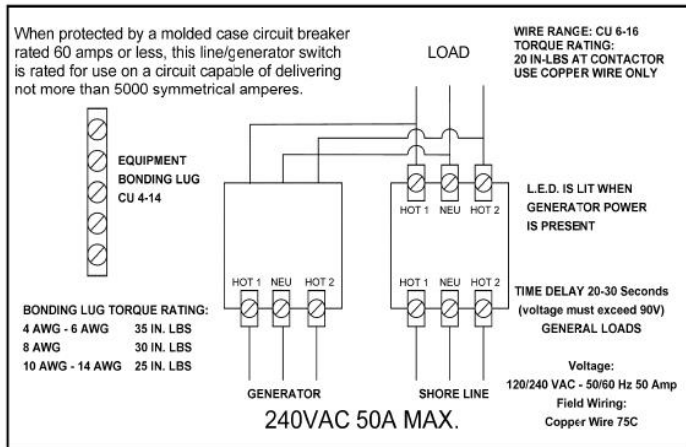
When protected by a molded case circuit breaker rated 60 amps or less, this line/generator switch is rated for use on a circuit capable of delivering not more than 5000 symmetrical amperes.

WIRE RANGE: CU 6-16
TORQUE RATING:
20 IN-LBS AT CONTACTOR
USE COPPER WIRE ONLY

LOAD

EQUIPMENT
BONDING LUG
CU 4-14

HOT 1 NEU HOT 2

L.E.D. IS LIT WHEN
GENERATOR POWER
IS PRESENT

HOT 1 NEU HOT 2

HOT 1 NEU HOT 2

TIME DELAY 20-30 Seconds
(voltage must exceed 90V)
GENERAL LOADS

BONDING LUG TORQUE RATING:

| | |
|---|---|
| 4 AWG - 6 AWG | 35 IN. LBS |
| 8 AWG | 30 IN. LBS |
| 10 AWG - 14 AWG | 25 IN. LBS |

Voltage:
120/240 VAC - 50/60 Hz 50 Amp
Field Wiring:
Copper Wire 75C

GENERATOR

SHORE LINE

240VAC 50A MAX.